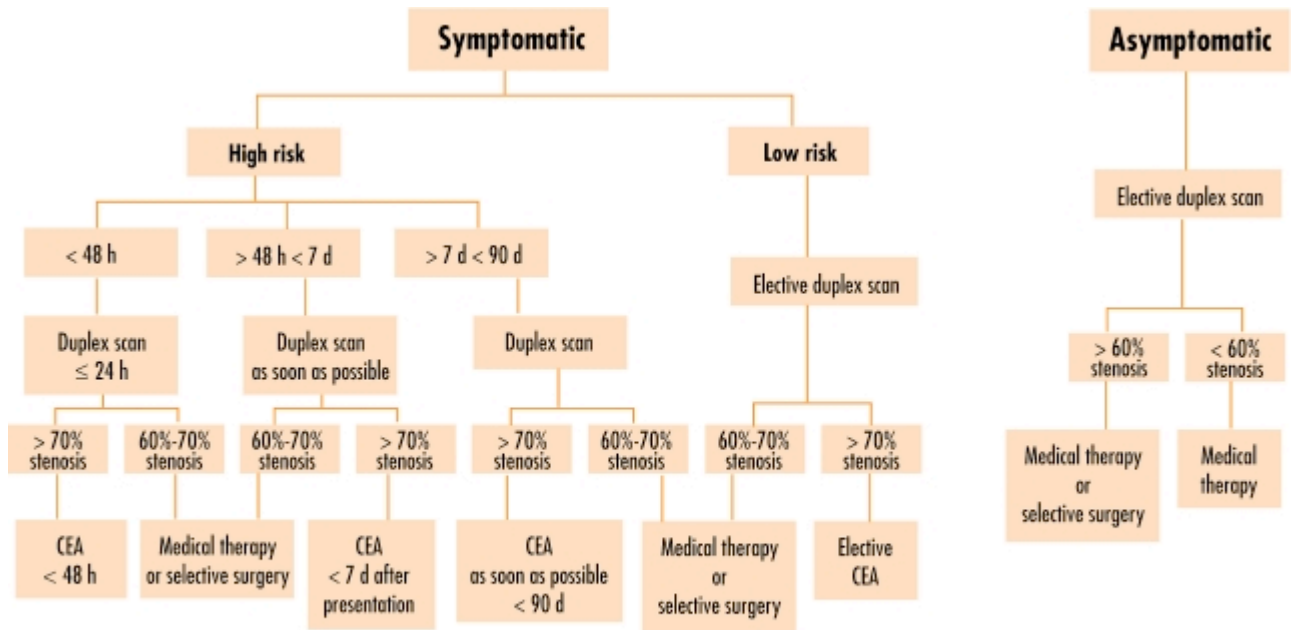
Symptomatic

High risk

Low risk

< 48 h

> 48 h < 7 d

> 7 d < 90 d

Elective duplex scan

Duplex scan $\leq$ 24 h

Duplex scan as soon as possible

Duplex scan

> 70% stenosis

60%-70% stenosis

60%-70% stenosis

> 70% stenosis

> 70% stenosis

60%-70% stenosis

60%-70% stenosis

> 70% stenosis

CEA < 48 h

Medical therapy or selective surgery

CEA < 7 d after presentation

CEA as soon as possible < 90 d

Medical therapy or selective surgery

Elective CEA

Asymptomatic

Elective duplex scan

> 60% stenosis

< 60% stenosis

Medical therapy or selective surgery

Medical therapy